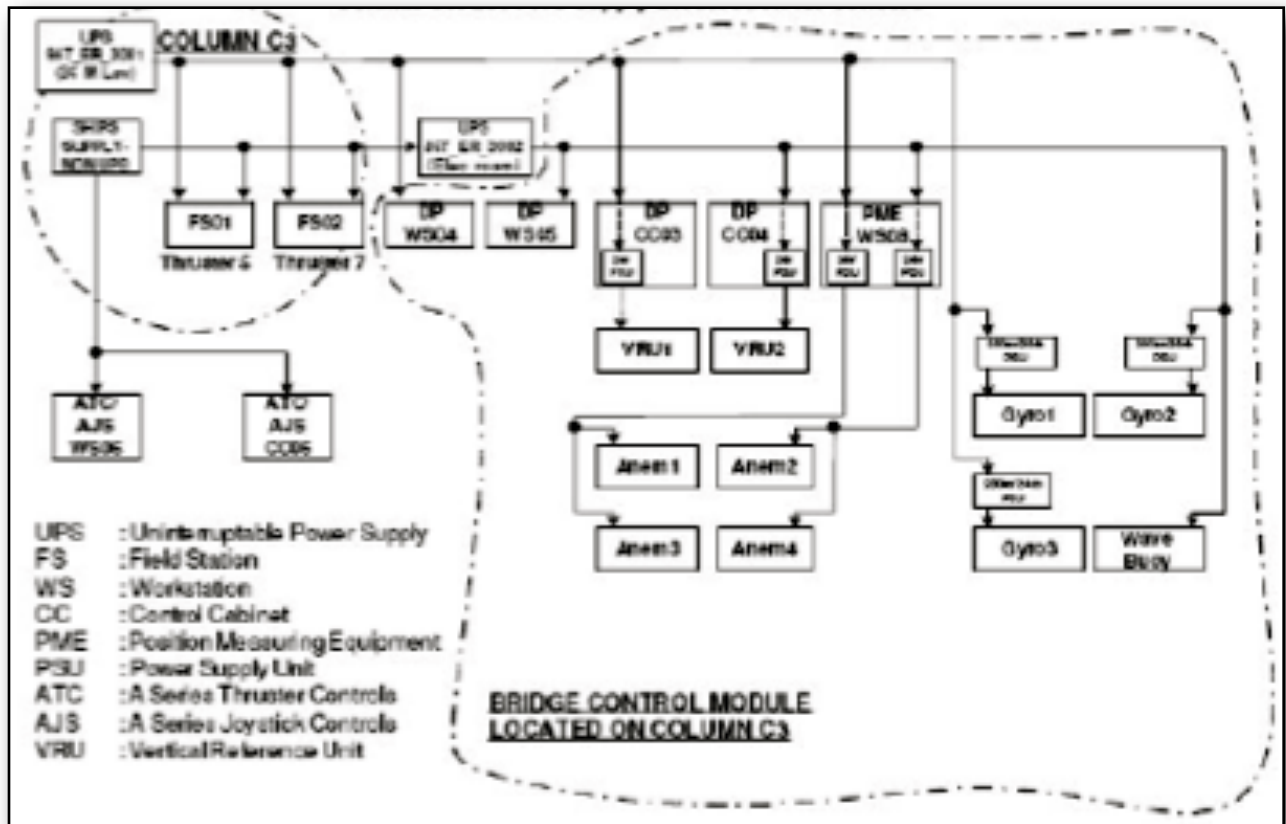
UPS
INT_ER_3001
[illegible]

COLUMN C3

SHIPS SUPPLY- NON UPS

UPS
INT_ER_3002
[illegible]

FS01
Thruster 6

FS02
Thruster 7

DP
WS04

DP
WS05

DP
CC03
DW PSU

DP
CC04
DW PSU

PME
WS08
DW PSU
DW PSU

VRU1

VRU2

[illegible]

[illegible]

Gyro1

Gyro2

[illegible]

Gyro3

Wave Buoy

ATC/
AJS
WS06

ATC
AJS
CC06

Anem1

Anem2

Anem3

Anem4

UPS : Uninterruptable Power Supply
FS : Field Station
WS : Workstation
CC : Control Cabinet
PME : Position Measuring Equipment
PSU : Power Supply Unit
ATC : A Series Thruster Controls
AJS : A Series Joystick Controls
VRU : Vertical Reference Unit

BRIDGE CONTROL MODULE
LOCATED ON COLUMN C3